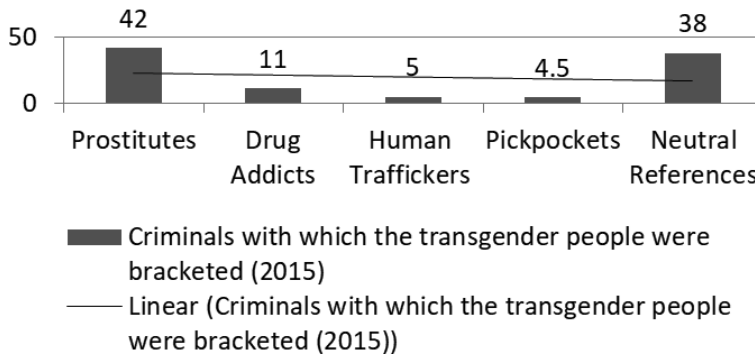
50
0
42
11
5
4.5
38
Prostitutes
Drug Addicts
Human Traffickers
Pickpockets
Neutral References

Criminals with which the transgender people were bracketed (2015)
Linear (Criminals with which the transgender people were bracketed (2015))